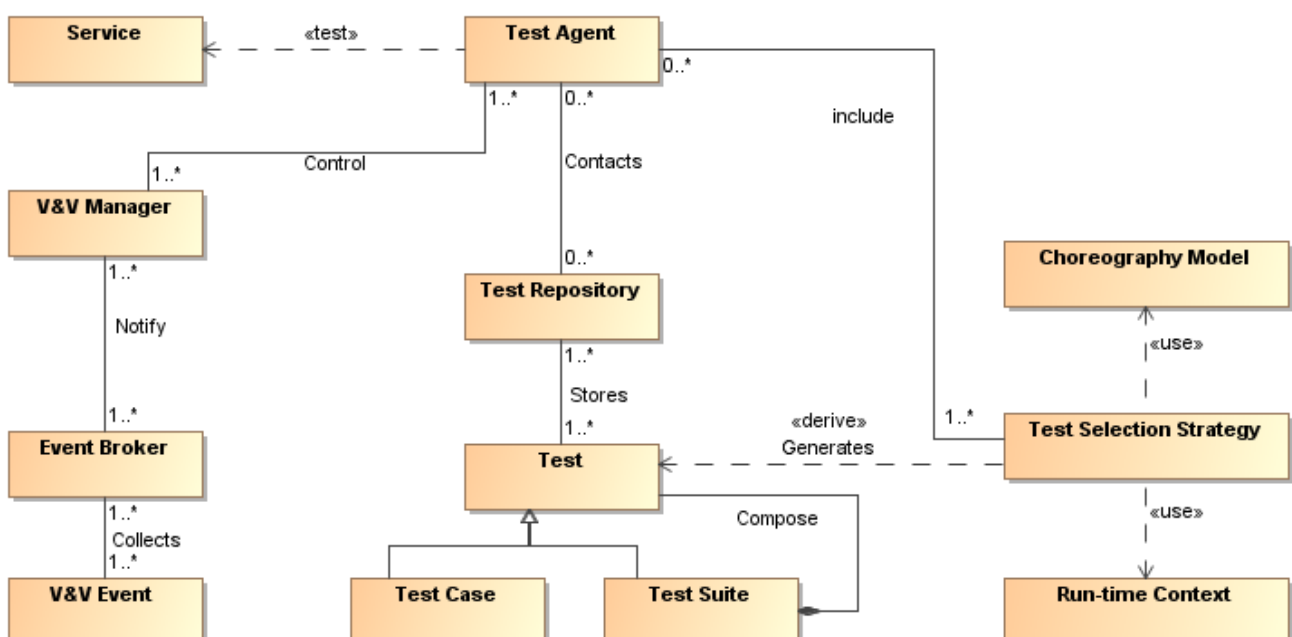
Service

«test»

Test Agent

0..*

1..*

0..*

include

Control

1..*

Contacts

V&V Manager

1..*

0..*

Choreography Model

Test Repository

Notify

«use»

1..*

Stores

1..*

«derive»

1..*

Generates

Test Selection Strategy

1..*

Event Broker

Test

1..*

Compose

«use»

Collects

1..*

V&V Event

Test Case

Test Suite

Run-time Context